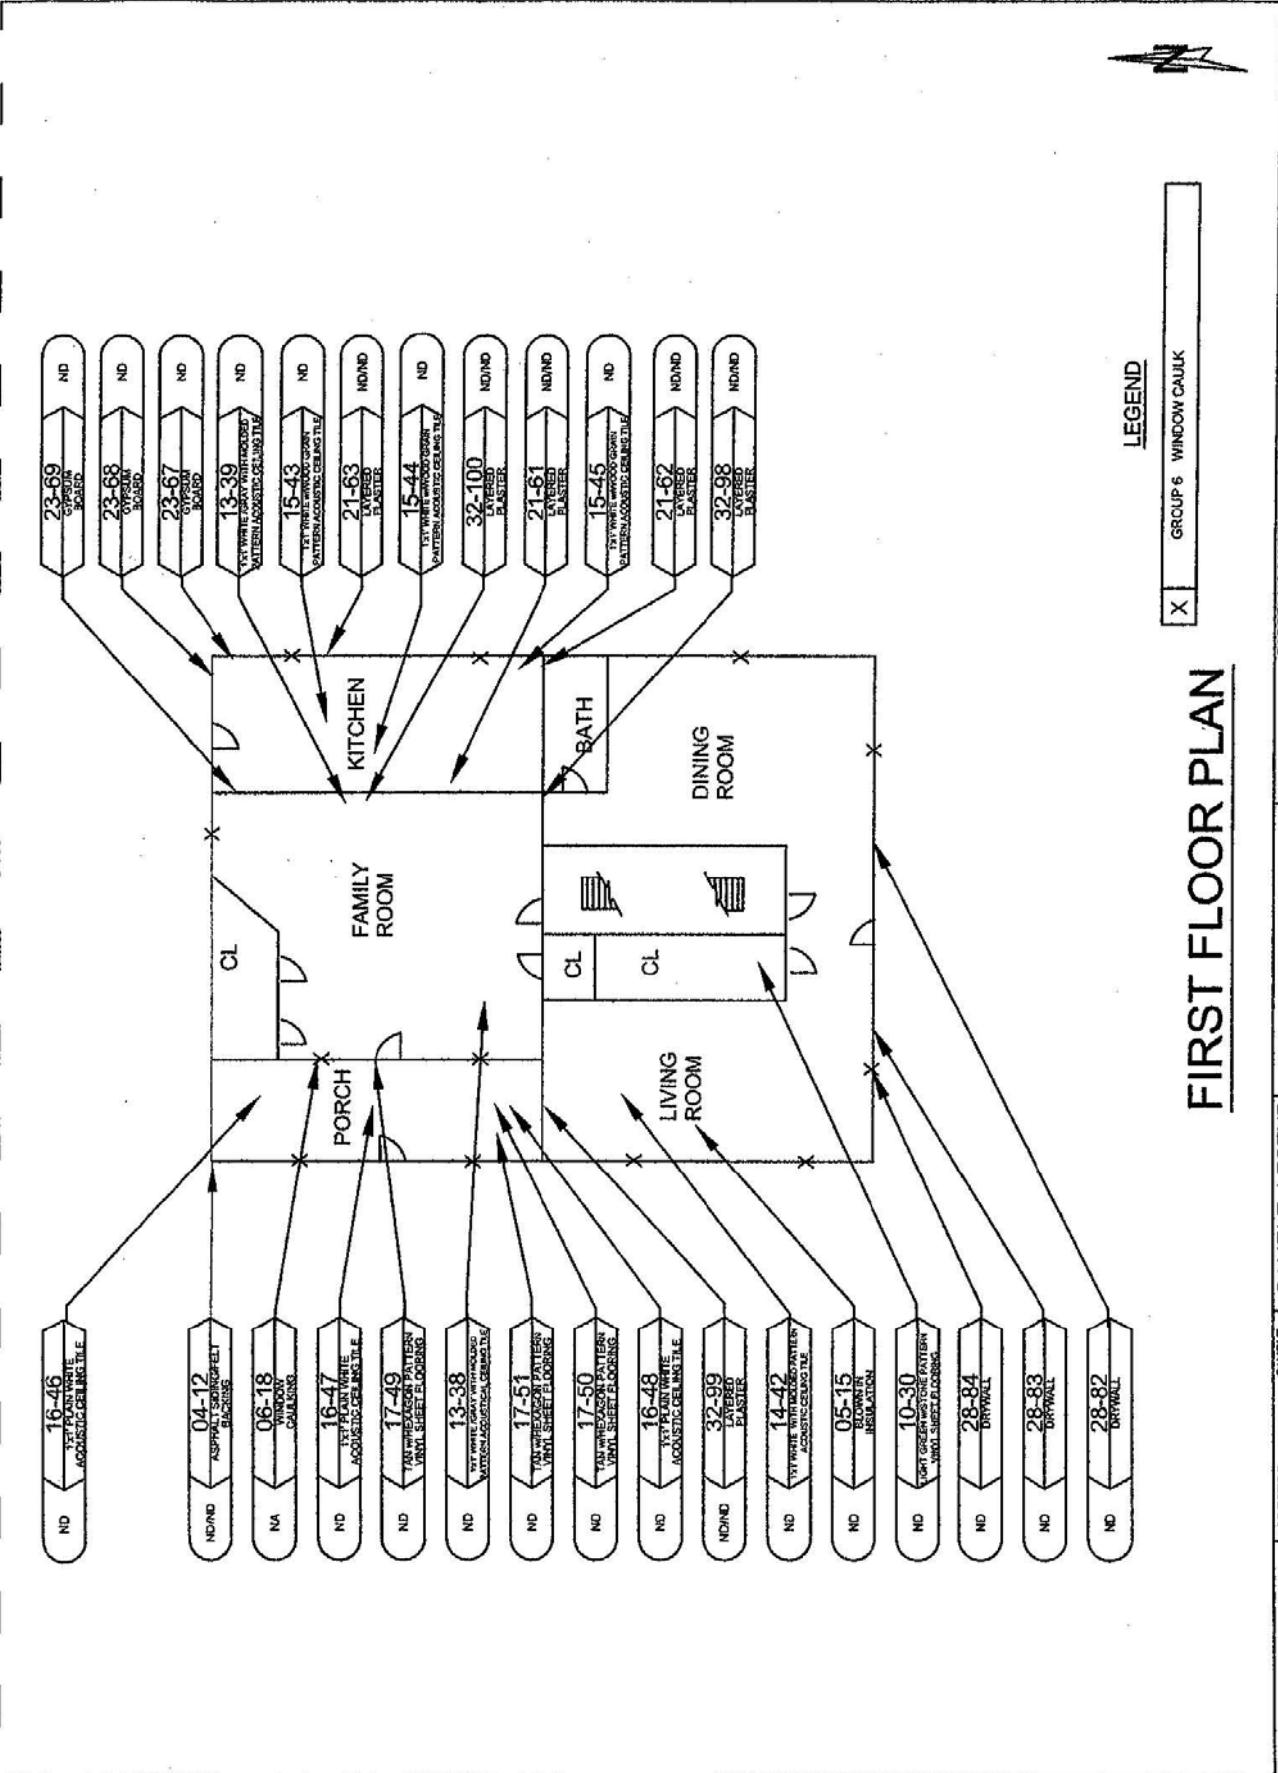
23-69 GYPSUM BOARD ND
23-68 GYPSUM BOARD ND
23-67 GYPSUM BOARD ND
13-39 1'X1' WHITE /GRAY WITH MOLDED PATTERN ACOUSTIC CEILING TILE ND
15-43 1'X1' WHITE W/WOOD GRAIN PATTERN ACOUSTIC CEILING TILE ND
21-63 LAYERED PLASTER ND/ND
15-44 1'X1' WHITE W/WOOD GRAIN PATTERN ACOUSTIC CEILING TILE ND
32-100 LAYERED PLASTER ND/ND
21-61 LAYERED PLASTER ND/ND
15-45 1'X1' WHITE W/WOOD GRAIN PATTERN ACOUSTIC CEILING TILE ND
21-62 LAYERED PLASTER ND/ND
32-98 LAYERED PLASTER ND/ND

KITCHEN
BATH
DINING ROOM
FAMILY ROOM
CL
CL
CL
PORCH
LIVING ROOM

ND 16-46 1'X1' PLAIN WHITE ACOUSTIC CEILING TILE
ND/ND 04-12 ASPHALT SIDING/FELT BACKING
NA 06-18 WINDOW CAULKING
ND 16-47 1'X1' PLAIN WHITE ACOUSTIC CEILING TILE
ND 17-49 TAN w/HEXAGON PATTERN VINYL SHEET FLOORING
ND 13-38 1'X1' WHITE /GRAY WITH MOLDED PATTERN ACOUSTICAL CEILING TILE
ND 17-51 TAN w/HEXAGON PATTERN VINYL SHEET FLOORING
ND 17-50 TAN w/HEXAGON PATTERN VINYL SHEET FLOORING
ND 16-48 1'X1' PLAIN WHITE ACOUSTIC CEILING TILE
ND/ND 32-99 LAYERED PLASTER
ND 14-42 1'X1' WHITE WITH MOLDED PATTERN ACOUSTIC CEILING TILE
ND 05-15 BLOWN IN INSULATION
ND 10-30 LIGHT GREEN W/STONE PATTERN VINYL SHEET FLOORING
ND 28-84 DRYWALL
ND 28-83 DRYWALL
ND 28-82 DRYWALL

LEGEND
X GROUP 6 WINDOW CAULK

FIRST FLOOR PLAN